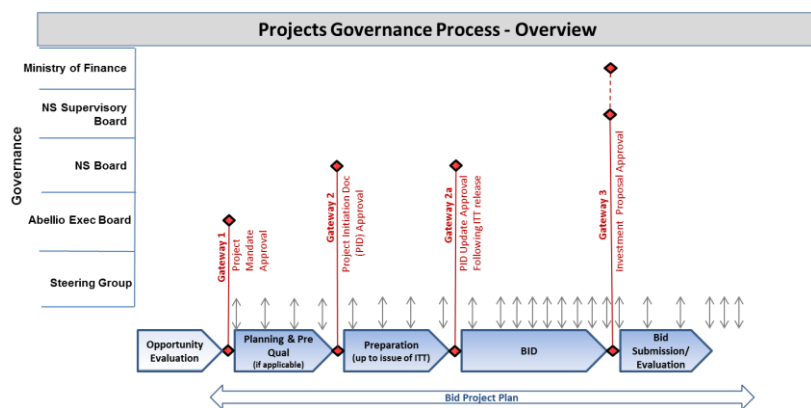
Projects Governance Process - Overview

Governance

Ministry of Finance

NS Supervisory Board

NS Board

Abellio Exec Board

Steering Group

Gateway 1
Project Mandate Approval

Gateway 2
Project Initiation Doc (PID) Approval

Gateway 2a
PID Update Approval Following ITT release

Gateway 3
Investment Proposal Approval

Opportunity Evaluation

Planning & Pre Qual (if applicable)

Preparation (up to issue of ITT)

BID

Bid Submission/ Evaluation

Bid Project Plan